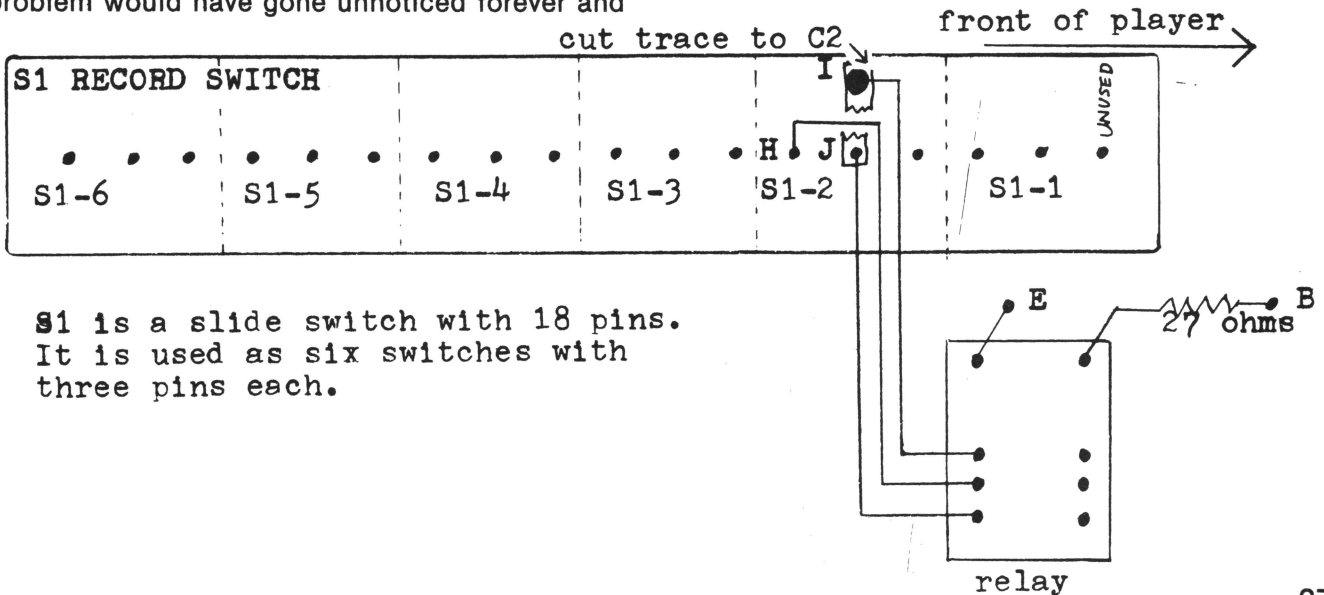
problem would have gone unnoticed forever and

front of player

cut trace to C2

S1 RECORD SWITCH

I

UNUSED

H J

S1-6 S1-5 S1-4 S1-3 S1-2 S1-1

S1 is a slide switch with 18 pins. It is used as six switches with three pins each.

E

B

27 ohms

relay